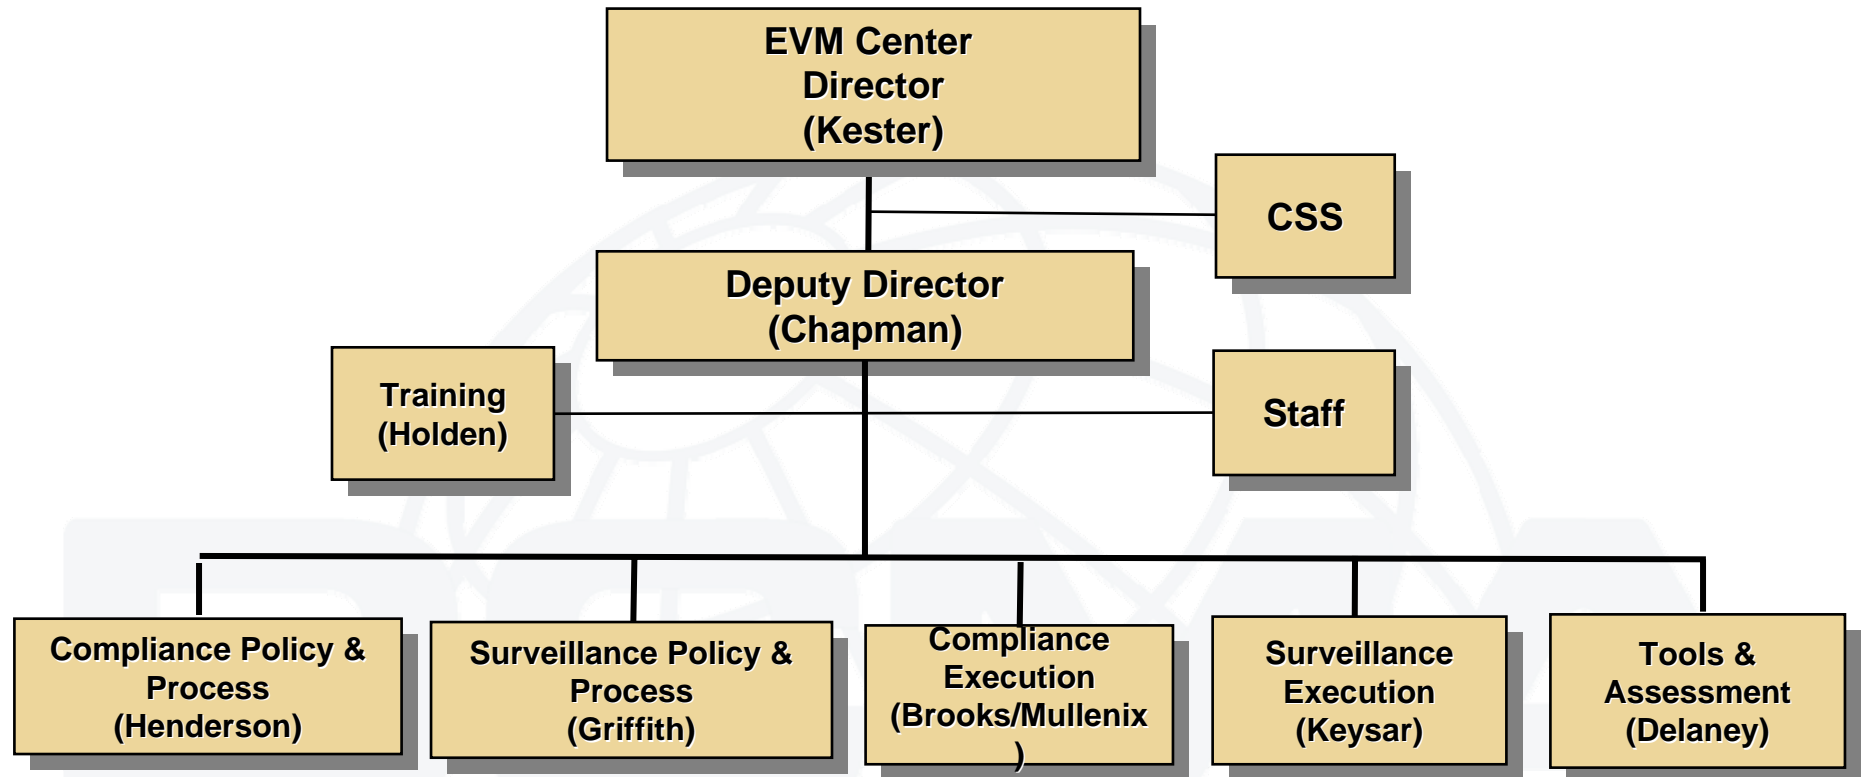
EVM Center Director (Kester)

CSS

Deputy Director (Chapman)

Training (Holden)

Staff

Compliance Policy & Process (Henderson)

Surveillance Policy & Process (Griffith)

Compliance Execution (Brooks/Mullenix )

Surveillance Execution (Keysar)

Tools & Assessment (Delaney)